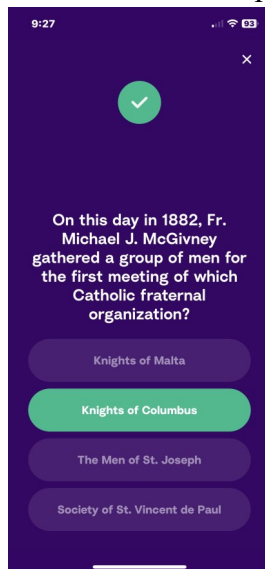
9:27

93

×

On this day in 1882, Fr. Michael J. McGivney gathered a group of men for the first meeting of which Catholic fraternal organization?

Knights of Malta

Knights of Columbus

The Men of St. Joseph

Society of St. Vincent de Paul